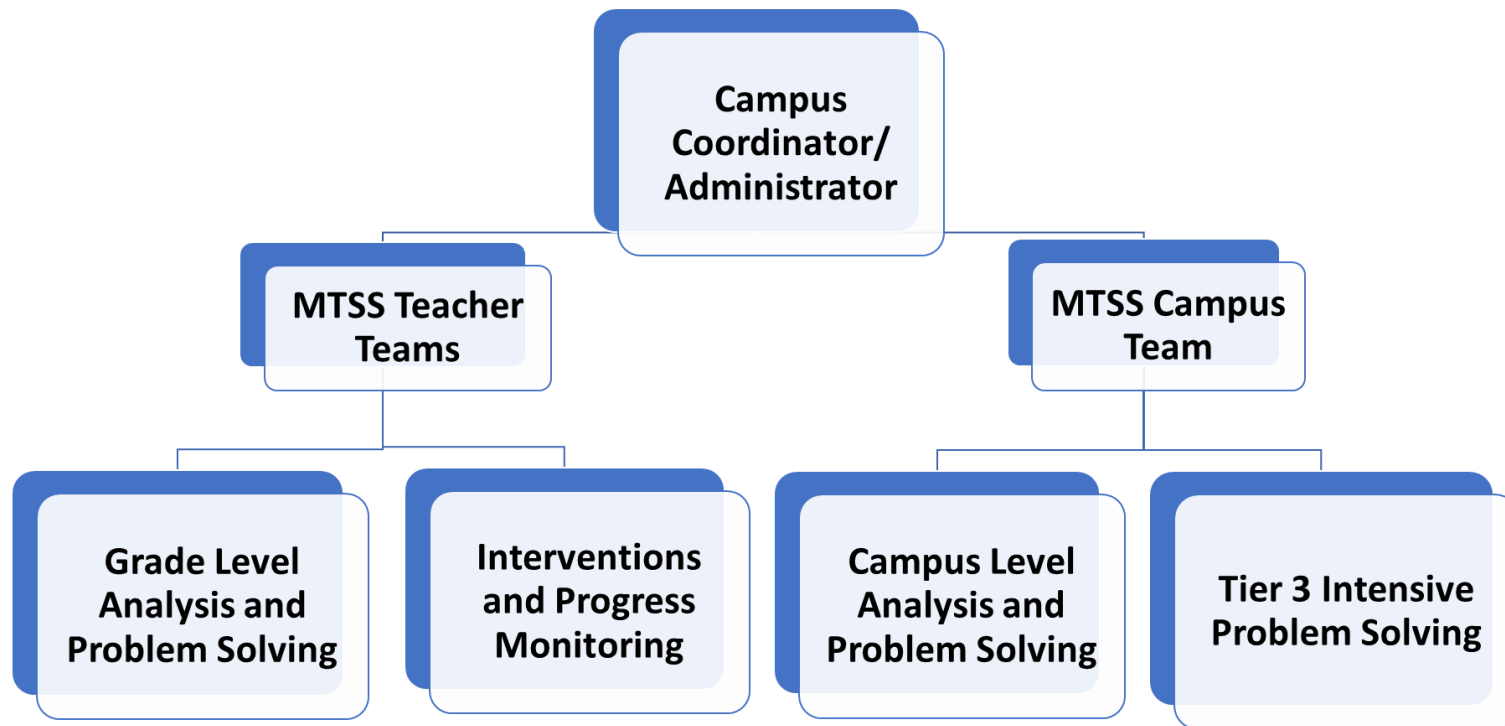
Campus Coordinator/ Administrator

MTSS Teacher Teams

MTSS Campus Team

Grade Level Analysis and Problem Solving

Interventions and Progress Monitoring

Campus Level Analysis and Problem Solving

Tier 3 Intensive Problem Solving